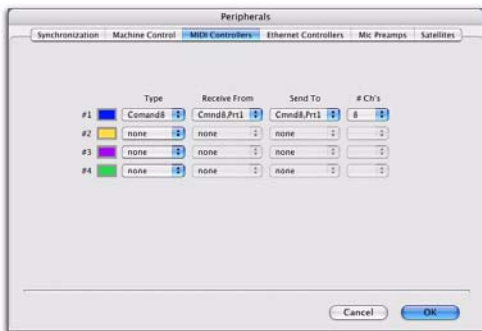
Peripherals

Synchronization | Machine Control | MIDI Controllers | Ethernet Controllers | Mic Preamps | Satellites

| | Type | Receive From | Send To | # Ch's |
|---|---|---|---|---|
| #1 | Comand8 | Cmnd8,Prt1 | Cmnd8,Prt1 | 8 |
| #2 | none | none | none | |
| #3 | none | none | none | |
| #4 | none | none | none | |

Cancel  OK